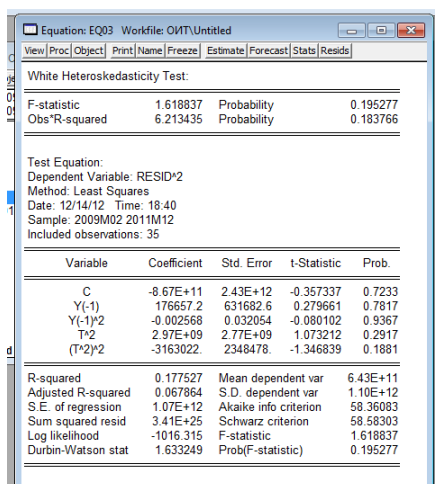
Equation: EQ03 Workfile: ОИТ\Untitled

View Proc Object Print Name Freeze Estimate Forecast Stats Resids

White Heteroskedasticity Test:

| | | | |
|---|---|---|---|
| F-statistic | 1.618837 | Probability | 0.195277 |
| Obs*R-squared | 6.213435 | Probability | 0.183766 |

Test Equation:
Dependent Variable: RESID^2
Method: Least Squares
Date: 12/14/12 Time: 18:40
Sample: 2009M02 2011M12
Included observations: 35

| Variable | Coefficient | Std. Error | t-Statistic | Prob. |
|---|---|---|---|---|
| C | -8.67E+11 | 2.43E+12 | -0.357337 | 0.7233 |
| Y(-1) | 176657.2 | 631682.6 | 0.279661 | 0.7817 |
| Y(-1)^2 | -0.002568 | 0.032054 | -0.080102 | 0.9367 |
| T^2 | 2.97E+09 | 2.77E+09 | 1.073212 | 0.2917 |
| (T^2)^2 | -3163022. | 2348478. | -1.346839 | 0.1881 |

| | | | |
|---|---|---|---|
| R-squared | 0.177527 | Mean dependent var | 6.43E+11 |
| Adjusted R-squared | 0.067864 | S.D. dependent var | 1.10E+12 |
| S.E. of regression | 1.07E+12 | Akaike info criterion | 58.36083 |
| Sum squared resid | 3.41E+25 | Schwarz criterion | 58.58303 |
| Log likelihood | -1016.315 | F-statistic | 1.618837 |
| Durbin-Watson stat | 1.633249 | Prob(F-statistic) | 0.195277 |